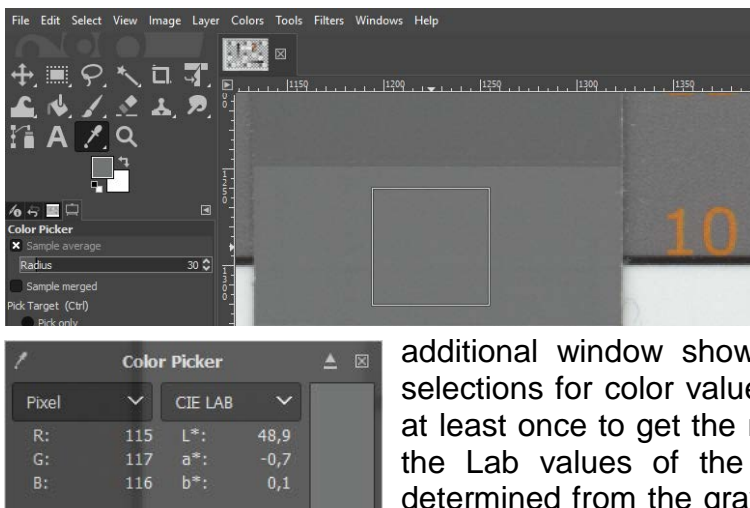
File Edit Select View Image Layer Colors Tools Filters Windows Help

1150 1200 1250 1300 1350

10

Color Picker
Sample average
Radius 30
Sample merged
Pick Target (Ctrl)
Pick only

Color Picker

| Pixel | | CIE LAB | |
|---|---|---|---|
| R: | 115 | L*: | 48,9 |
| G: | 117 | a*: | -0,7 |
| B: | 116 | b*: | 0,1 |

additional window show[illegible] selections for color value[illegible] at least once to get the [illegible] the Lab values of the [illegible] determined from the gra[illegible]